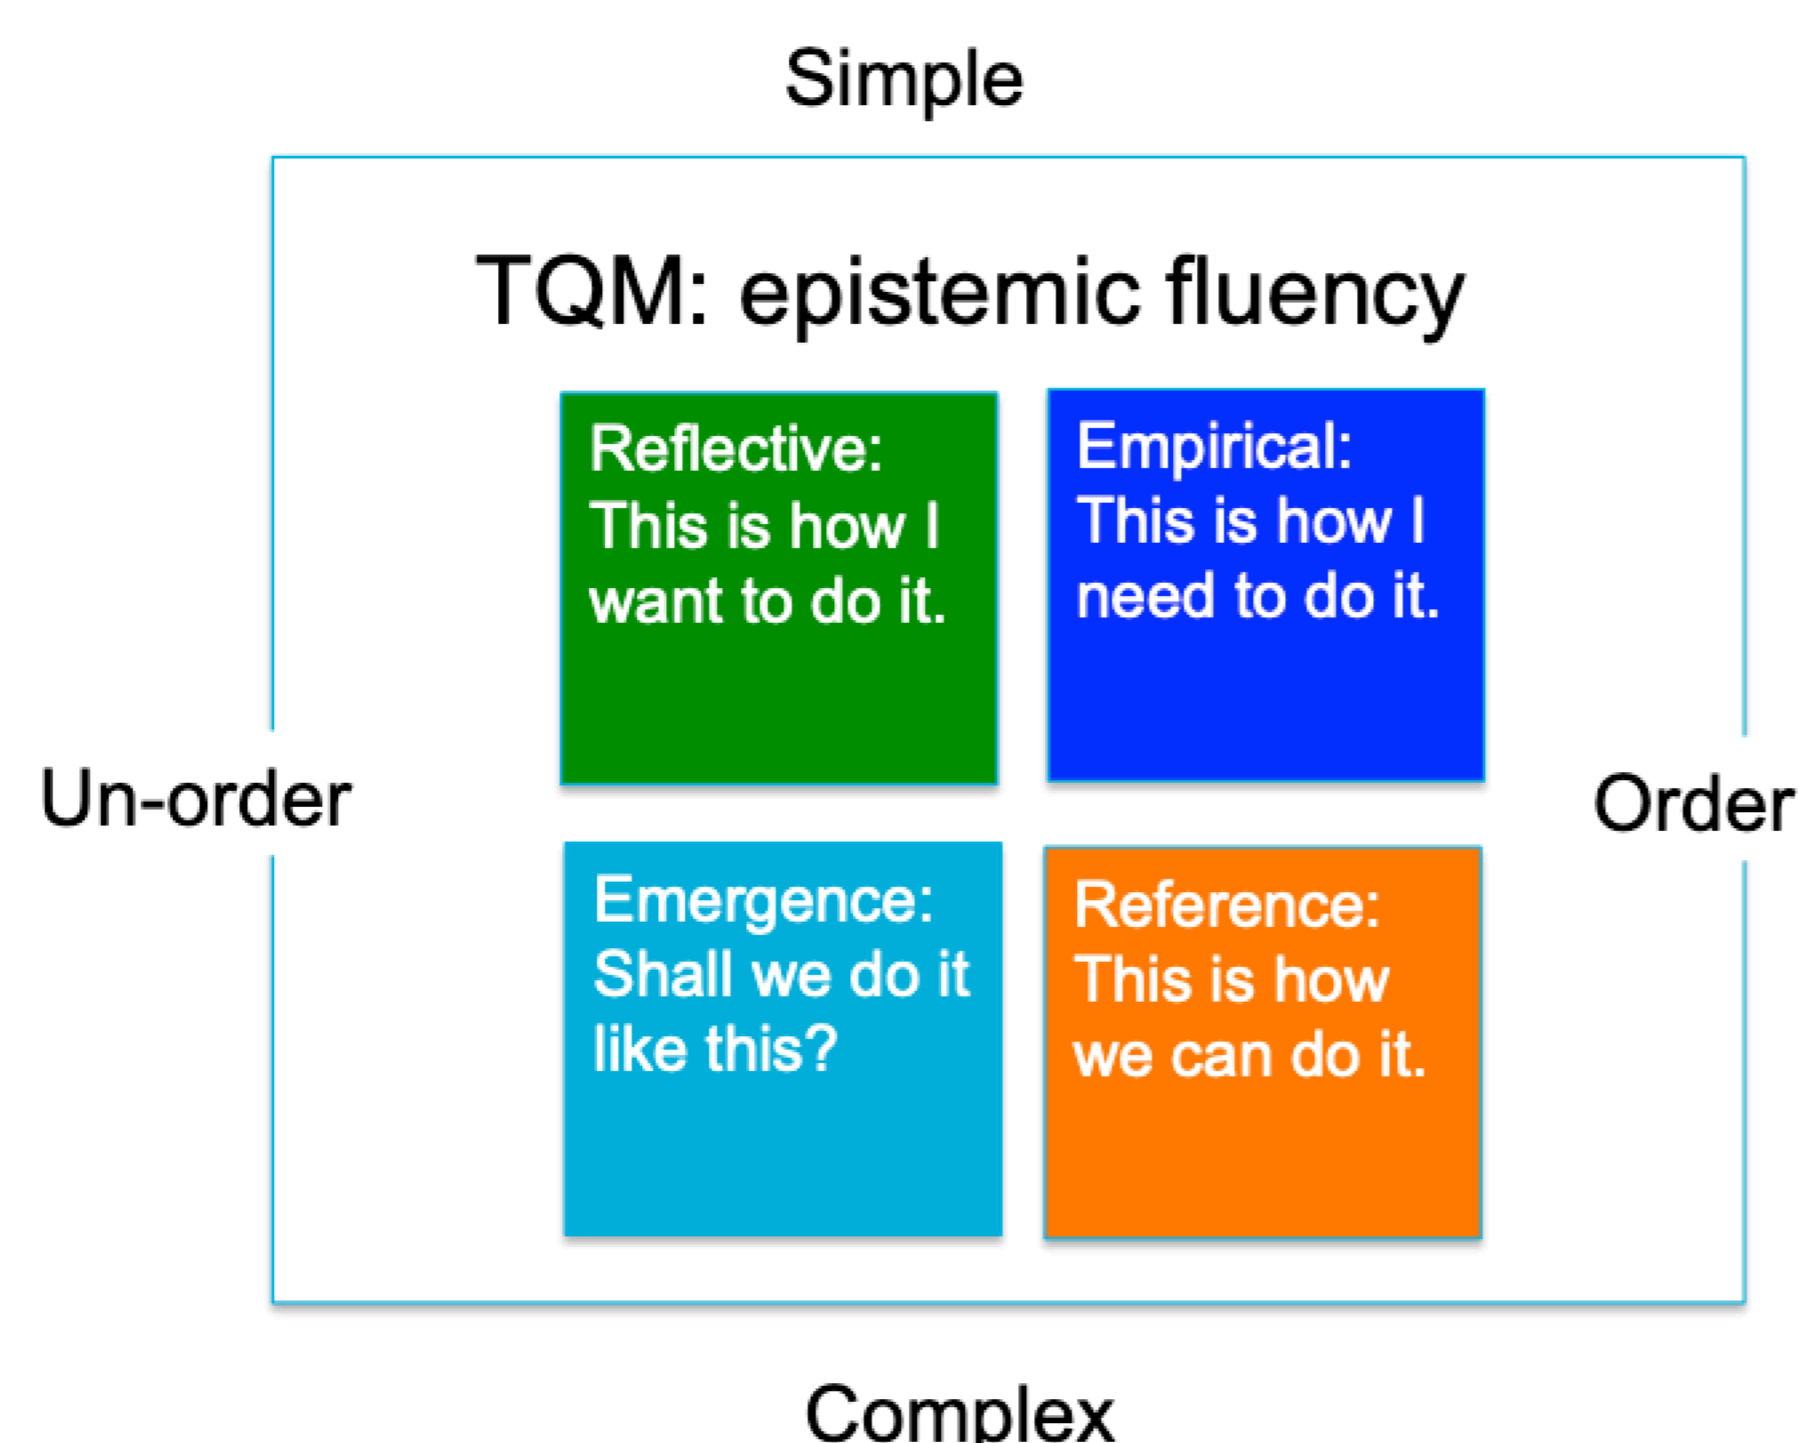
Simple

TQM: epistemic fluency

Reflective: This is how I want to do it.

Empirical: This is how I need to do it.

Un-order

Order

Emergence: Shall we do it like this?

Reference: This is how we can do it.

Complex